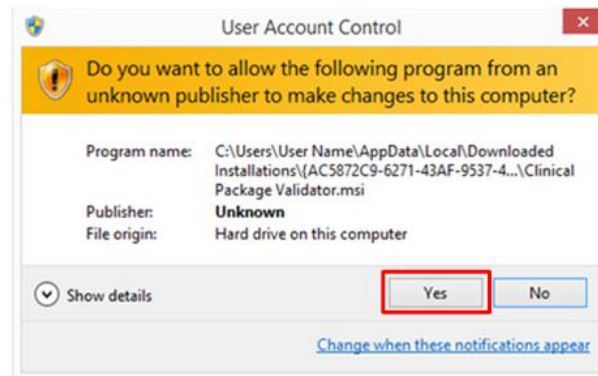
User Account Control

Do you want to allow the following program from an unknown publisher to make changes to this computer?

| | |
|---|---|
| Program name: | C:\Users\User Name\AppData\Local\Downloaded Installations\{AC5872C9-6271-43AF-9537-4...\Clinical Package Validator.msi |
| Publisher: | Unknown |
| File origin: | Hard drive on this computer |

Show details

Yes

No

Change when these notifications appear